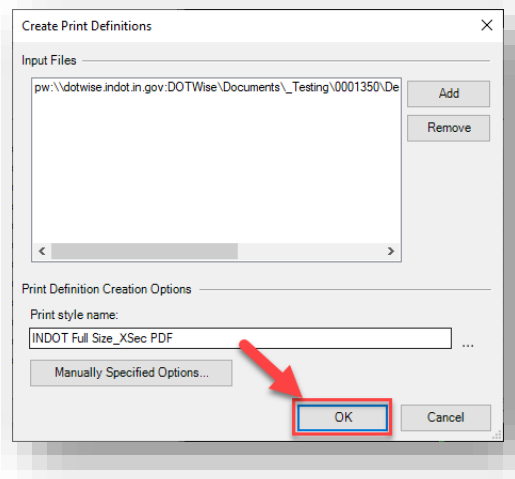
Create Print Definitions

Input Files

pw:\\dotwise.indot.in.gov:DOTWise\Documents\_Testing\0001350\De

Add

Remove

Print Definition Creation Options

Print style name:

INDOT Full Size_XSec PDF

...

Manually Specified Options...

OK

Cancel